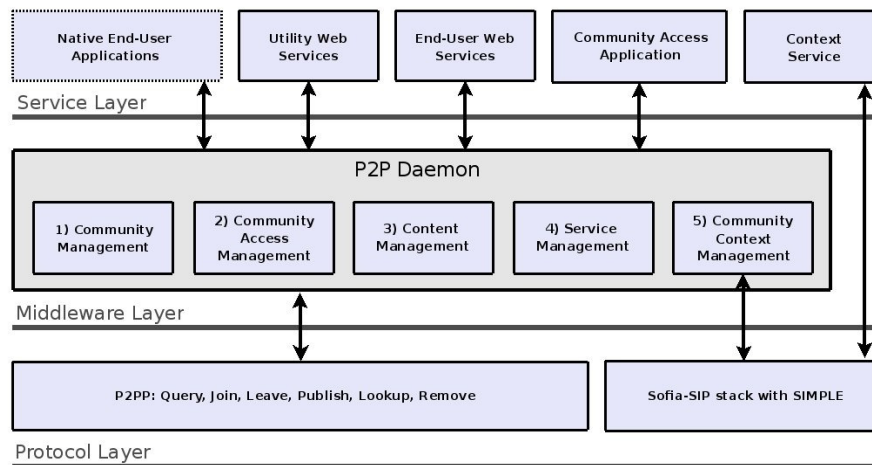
Native End-User Applications

Utility Web Services

End-User Web Services

Community Access Application

Context Service

Service Layer

P2P Daemon

1) Community Management

2) Community Access Management

3) Content Management

4) Service Management

5) Community Context Management

Middleware Layer

P2PP: Query, Join, Leave, Publish, Lookup, Remove

Sofia-SIP stack with SIMPLE

Protocol Layer